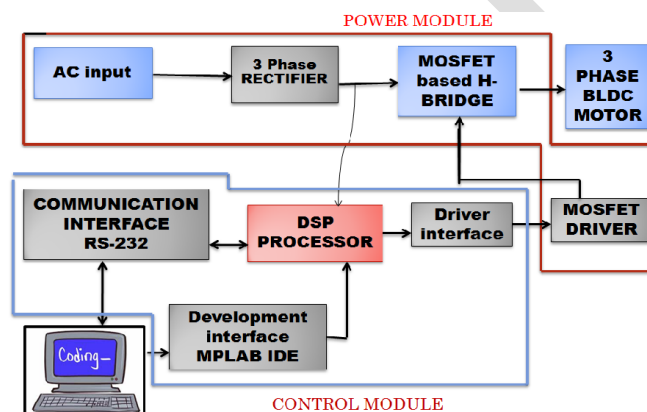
POWER MODULE

AC input

3 Phase RECTIFIER

MOSFET based H-BRIDGE

3 PHASE BLDC MOTOR

COMMUNICATION INTERFACE RS-232

DSP PROCESSOR

Driver interface

MOSFET DRIVER

Development interface MPLAB IDE

Coding_

CONTROL MODULE